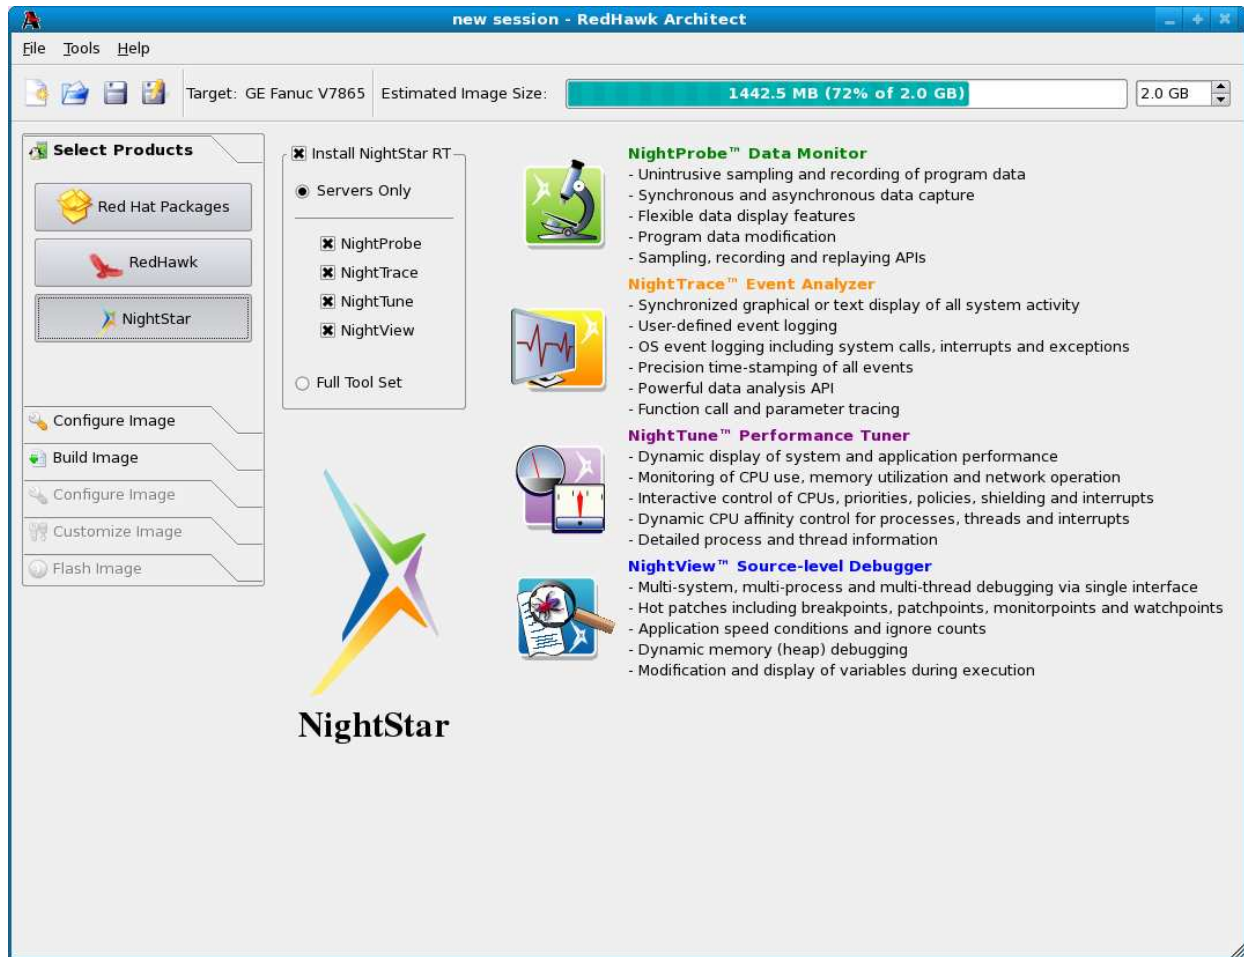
new session - RedHawk Architect

File Tools Help

Target: GE Fanuc V7865 Estimated Image Size: 1442.5 MB (72% of 2.0 GB) 2.0 GB

Select Products

Red Hat Packages

RedHawk

NightStar

Configure Image

Build Image

Configure Image

Customize Image

Flash Image

Install NightStar RT

Servers Only

NightProbe

NightTrace

NightTune

NightView

Full Tool Set

NightStar

NightProbe™ Data Monitor
- Unintrusive sampling and recording of program data
- Synchronous and asynchronous data capture
- Flexible data display features
- Program data modification
- Sampling, recording and replaying APIs

NightTrace™ Event Analyzer
- Synchronized graphical or text display of all system activity
- User-defined event logging
- OS event logging including system calls, interrupts and exceptions
- Precision time-stamping of all events
- Powerful data analysis API
- Function call and parameter tracing

NightTune™ Performance Tuner
- Dynamic display of system and application performance
- Monitoring of CPU use, memory utilization and network operation
- Interactive control of CPUs, priorities, policies, shielding and interrupts
- Dynamic CPU affinity control for processes, threads and interrupts
- Detailed process and thread information

NightView™ Source-level Debugger
- Multi-system, multi-process and multi-thread debugging via single interface
- Hot patches including breakpoints, patchpoints, monitorpoints and watchpoints
- Application speed conditions and ignore counts
- Dynamic memory (heap) debugging
- Modification and display of variables during execution